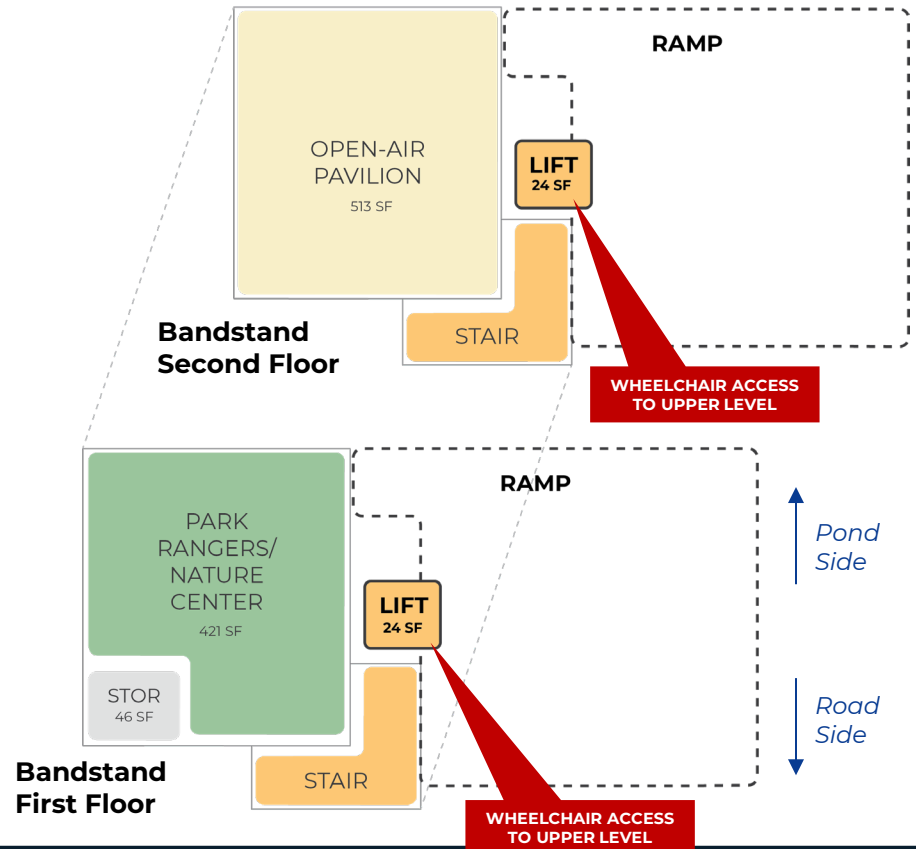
RAMP

OPEN-AIR PAVILION
513 SF

LIFT
24 SF

STAIR

Bandstand Second Floor

WHEELCHAIR ACCESS TO UPPER LEVEL

RAMP

PARK RANGERS/ NATURE CENTER
421 SF

LIFT
24 SF

Pond Side

Road Side

STOR
46 SF

STAIR

Bandstand First Floor

WHEELCHAIR ACCESS TO UPPER LEVEL